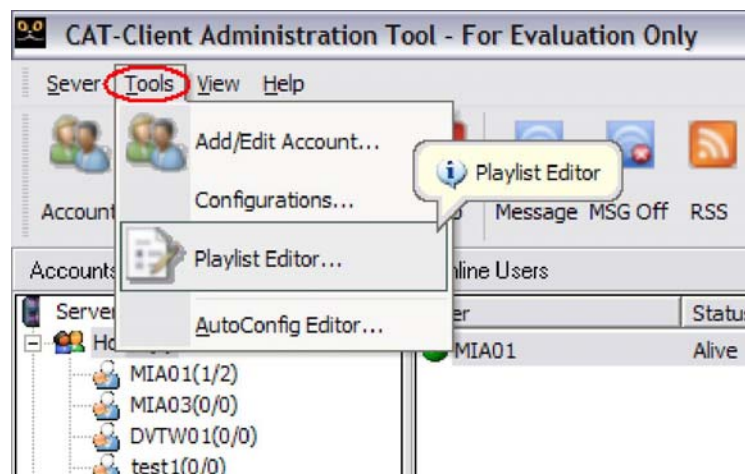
CAT-Client Administration Tool - For Evaluation Only

Sever Tools View Help

Account

Add/Edit Account...

Configurations...

Playlist Editor

Message MSG Off RSS

Accounts

Playlist Editor...

nline Users

Server

er

Status

AutoConfig Editor...

Ho

MIA01

Alive

MIA01(1/2)

MIA03(0/0)

DVTW01(0/0)

test1(0/0)